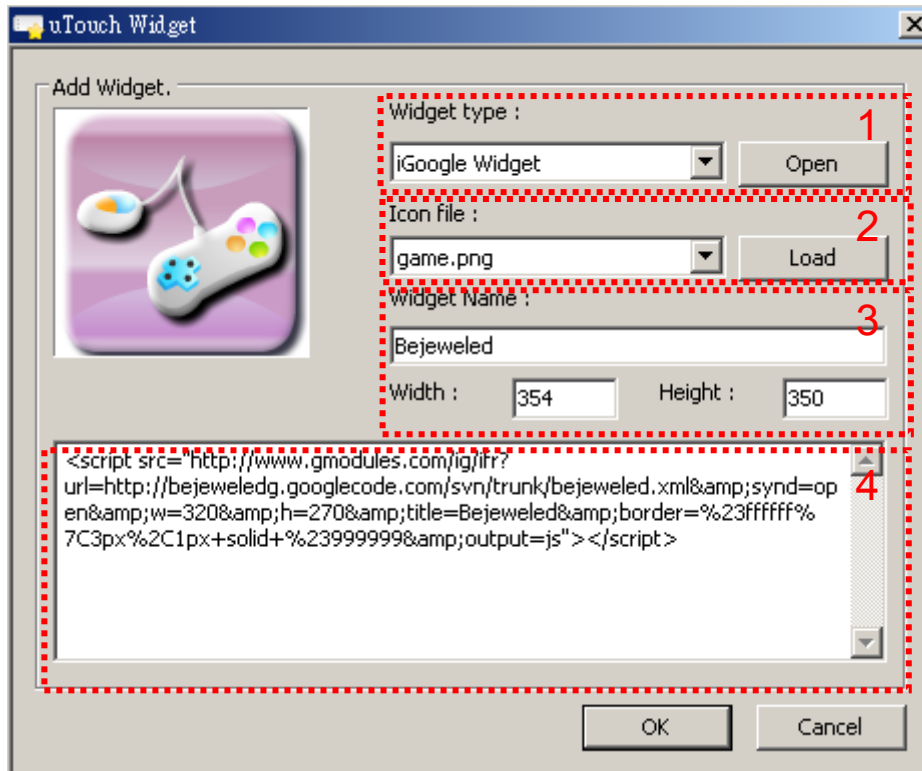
uTouch Widget

Add Widget.

Widget type :

iGoogle Widget

Open

1

Icon file :

game.png

Load

2

Widget Name :

3

Bejeweled

Width : 354 Height : 350

<script src="http://www.gmodules.com/ig/ifr?url=http://bejeweledg.googlecode.com/svn/trunk/bejeweled.xml&amp;synd=open&amp;w=320&amp;h=270&amp;title=Bejeweled&amp;border=%23ffffff%7C3px%2C1px+solid+%23999999&amp;output=js"></script>

4

OK

Cancel